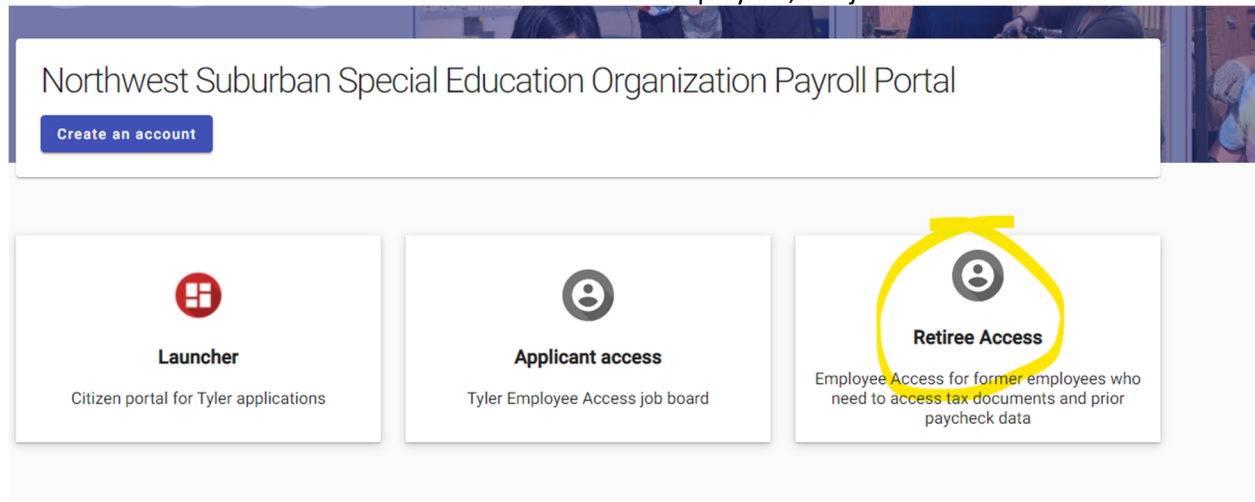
Northwest Suburban Special Education Organization Payroll Portal

Create an account

Launcher

Citizen portal for Tyler applications

Applicant access

Tyler Employee Access job board

Retiree Access

Employee Access for former employees who need to access tax documents and prior paycheck data